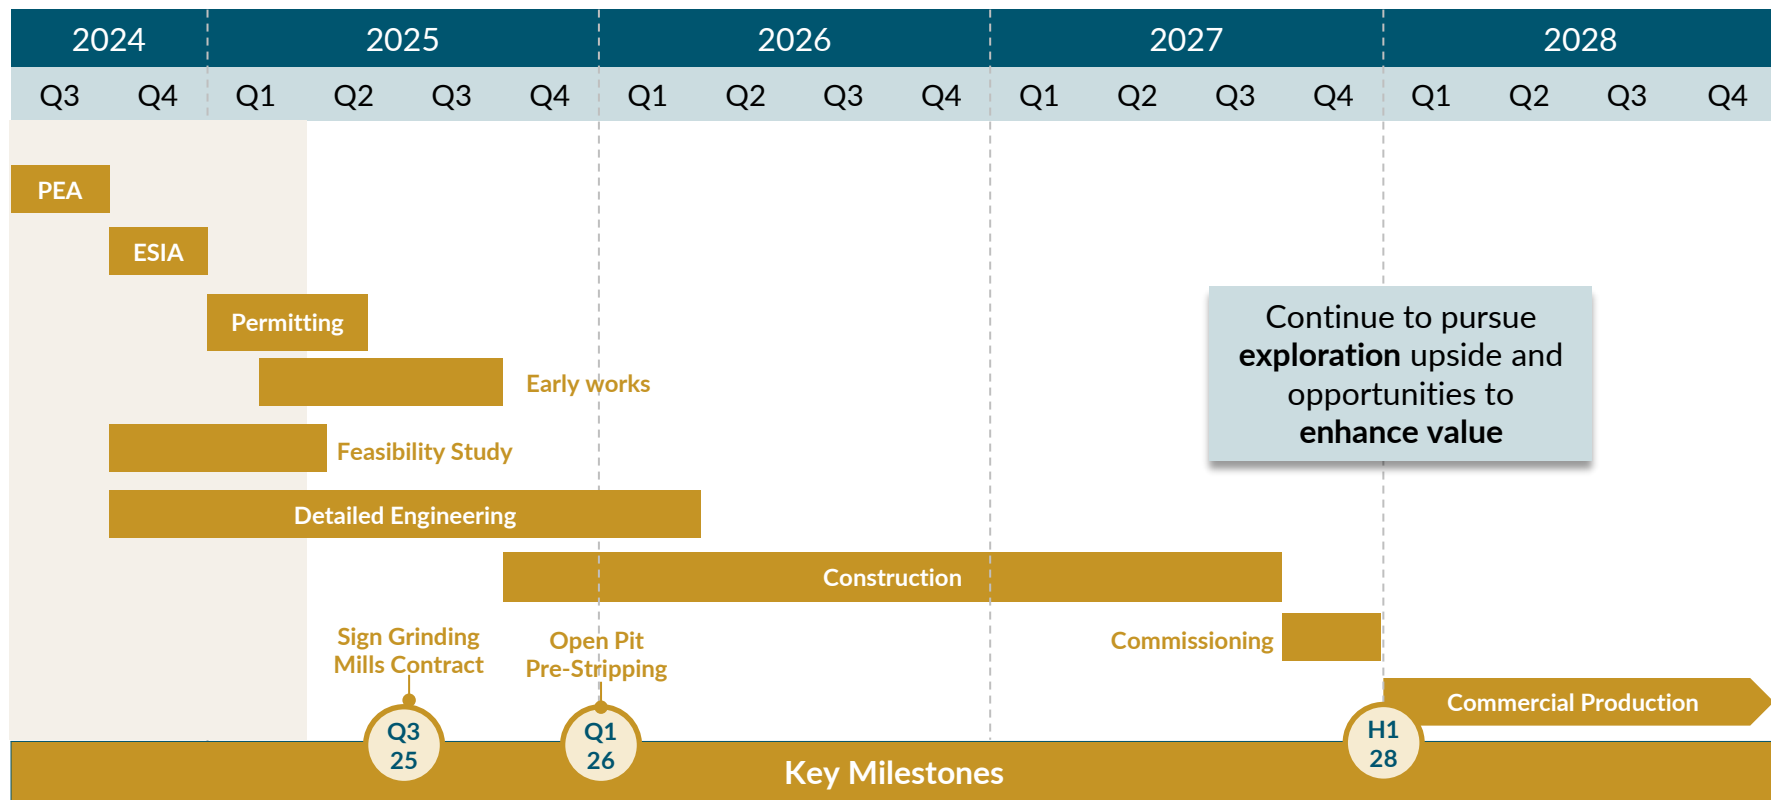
| 2024 | | 2025 | | | | 2026 | | | | 2027 | | | | 2028 | | | |
|---|---|---|---|---|---|---|---|---|---|---|---|---|---|---|---|---|---|
| Q3 | Q4 | Q1 | Q2 | Q3 | Q4 | Q1 | Q2 | Q3 | Q4 | Q1 | Q2 | Q3 | Q4 | Q1 | Q2 | Q3 | Q4 |

PEA

ESIA

Permitting

Early works

Feasibility Study

Detailed Engineering

Construction

Commissioning

Commercial Production

Continue to pursue **exploration** upside and opportunities to **enhance value**

Sign Grinding Mills Contract

Open Pit Pre-Stripping

Q3 25

Q1 26

H1 28

Key Milestones